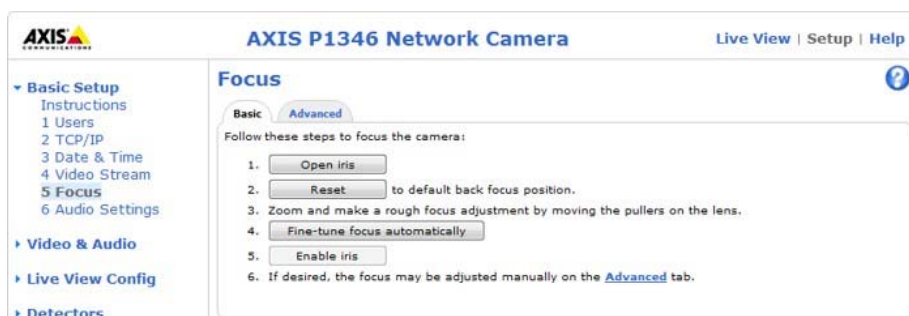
AXIS COMMUNICATIONS

AXIS P1346 Network Camera

Live View | Setup | Help

Basic Setup
Instructions
1 Users
2 TCP/IP
3 Date & Time
4 Video Stream
5 Focus
6 Audio Settings

Video & Audio

Live View Config

Detectors

Focus

?

Basic | Advanced

Follow these steps to focus the camera:

1. Open iris
2. Reset to default back focus position.
3. Zoom and make a rough focus adjustment by moving the pullers on the lens.
4. Fine-tune focus automatically
5. Enable iris
6. If desired, the focus may be adjusted manually on the Advanced tab.